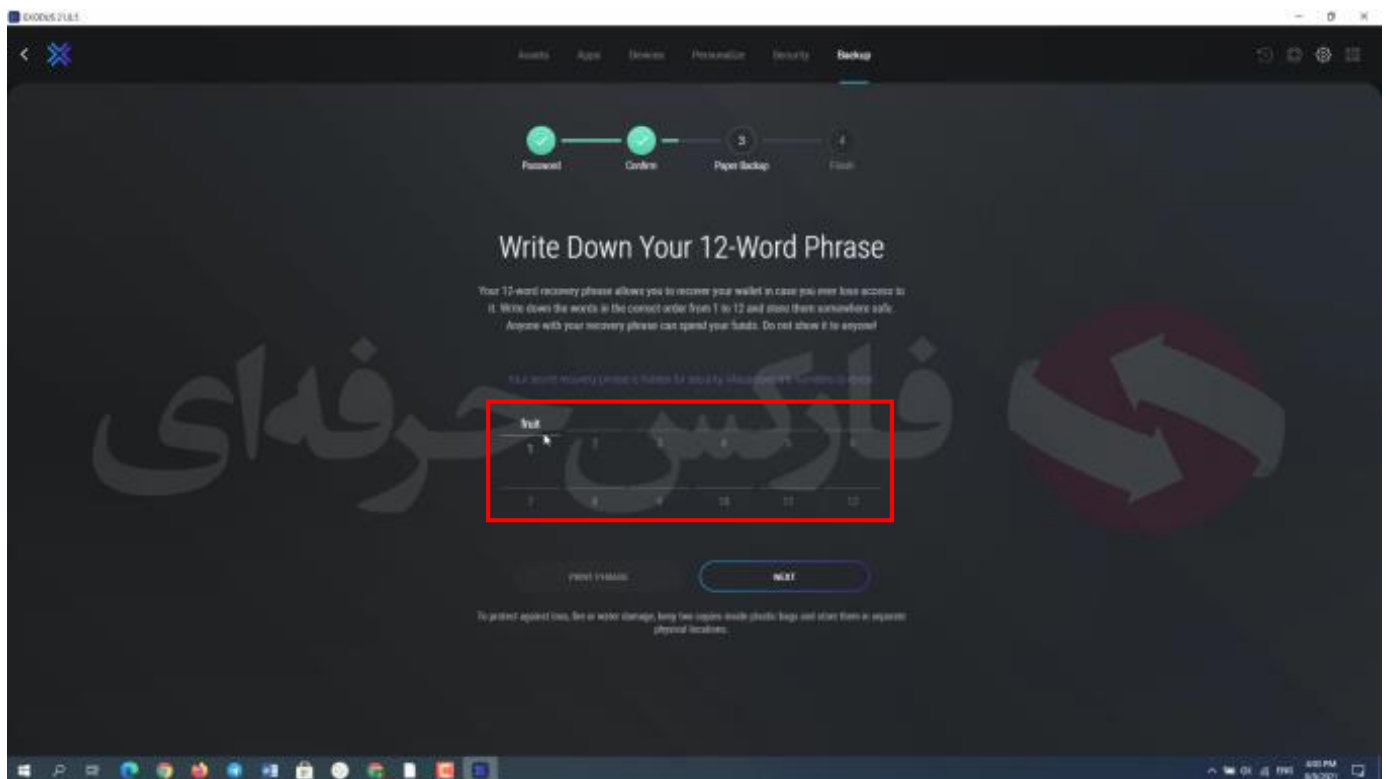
EXODUS 21.6.5

Assets Apps Devices Personalize Security Backup

Password Confirm 3 Paper Backup 4 Finish

Write Down Your 12-Word Phrase

Your 12-word recovery phrase allows you to recover your wallet in case you ever lose access to it. Write down the words in the correct order from 1 to 12 and store them somewhere safe. Anyone with your recovery phrase can spend your funds. Do not show it to anyone!

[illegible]

fruit
1 2 3 4 5 6
7 8 9 10 11 12

PRINT PHRASE NEXT

To protect against loss, fire or water damage, keep two copies inside plastic bags and store them in separate physical locations.

فارکس حرفه‌ای